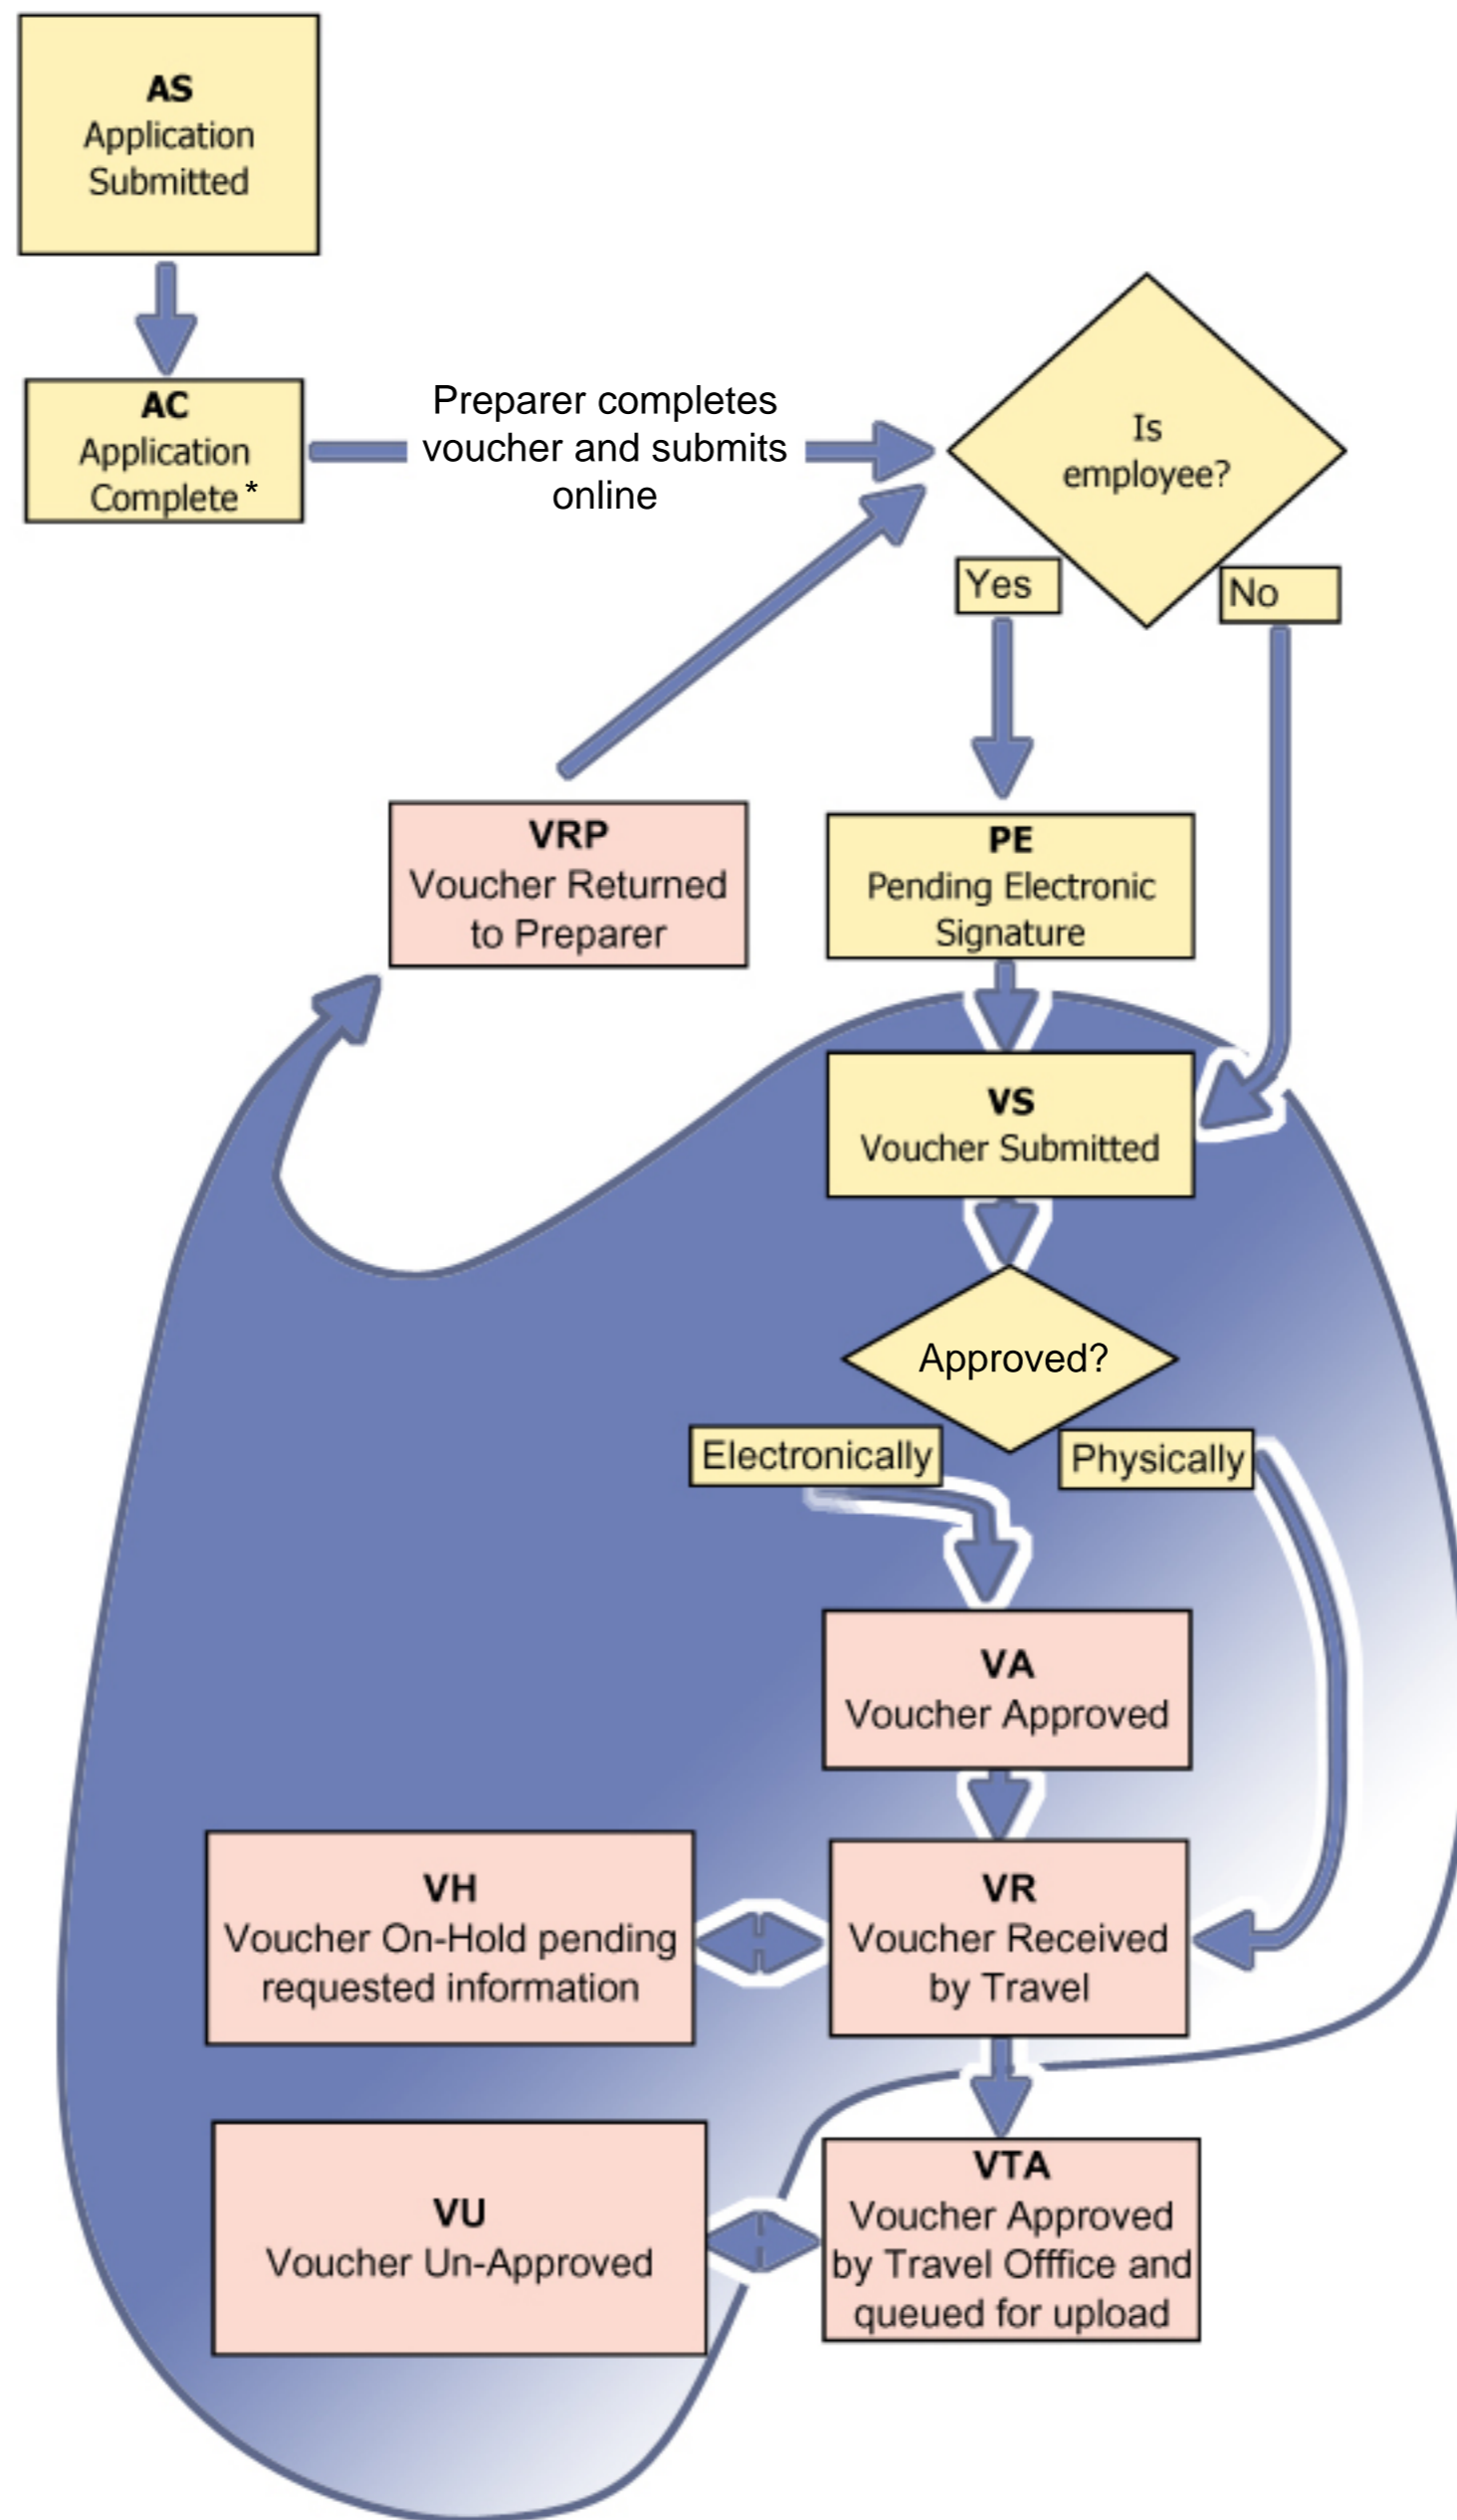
AS
Application Submitted

AC
Application Complete *

Preparer completes voucher and submits online

Is employee?

Yes

No

VRP
Voucher Returned to Preparer

PE
Pending Electronic Signature

VS
Voucher Submitted

Approved?

Electronically

Physically

VA
Voucher Approved

VH
Voucher On-Hold pending requested information

VR
Voucher Received by Travel

VU
Voucher Un-Approved

VTA
Voucher Approved by Travel Offfice and queued for upload